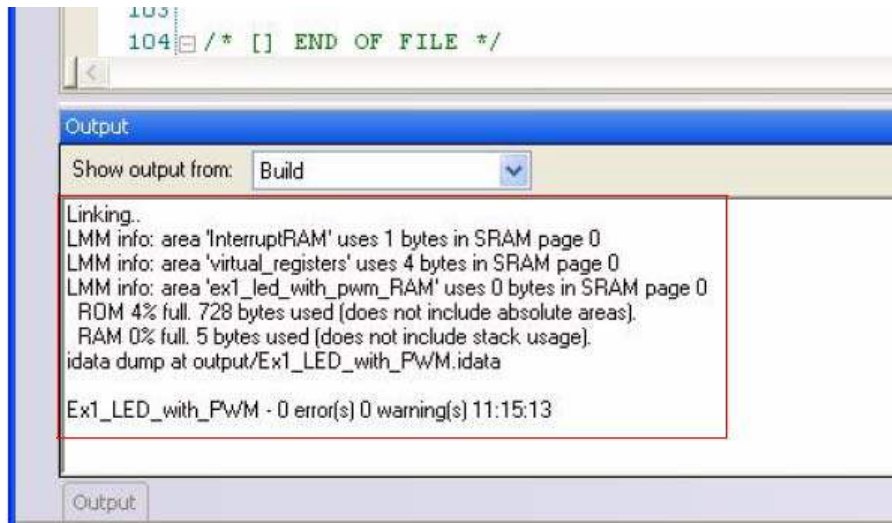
103
104 /* [] END OF FILE */

Output

Show output from: Build

Linking..
LMM info: area 'InterruptRAM' uses 1 bytes in SRAM page 0
LMM info: area 'virtual_registers' uses 4 bytes in SRAM page 0
LMM info: area 'ex1_led_with_pwm_RAM' uses 0 bytes in SRAM page 0
ROM 4% full. 728 bytes used (does not include absolute areas).
RAM 0% full. 5 bytes used (does not include stack usage).
idata dump at output/Ex1_LED_with_PWM.idata

Ex1_LED_with_PWM - 0 error(s) 0 warning(s) 11:15:13

Output